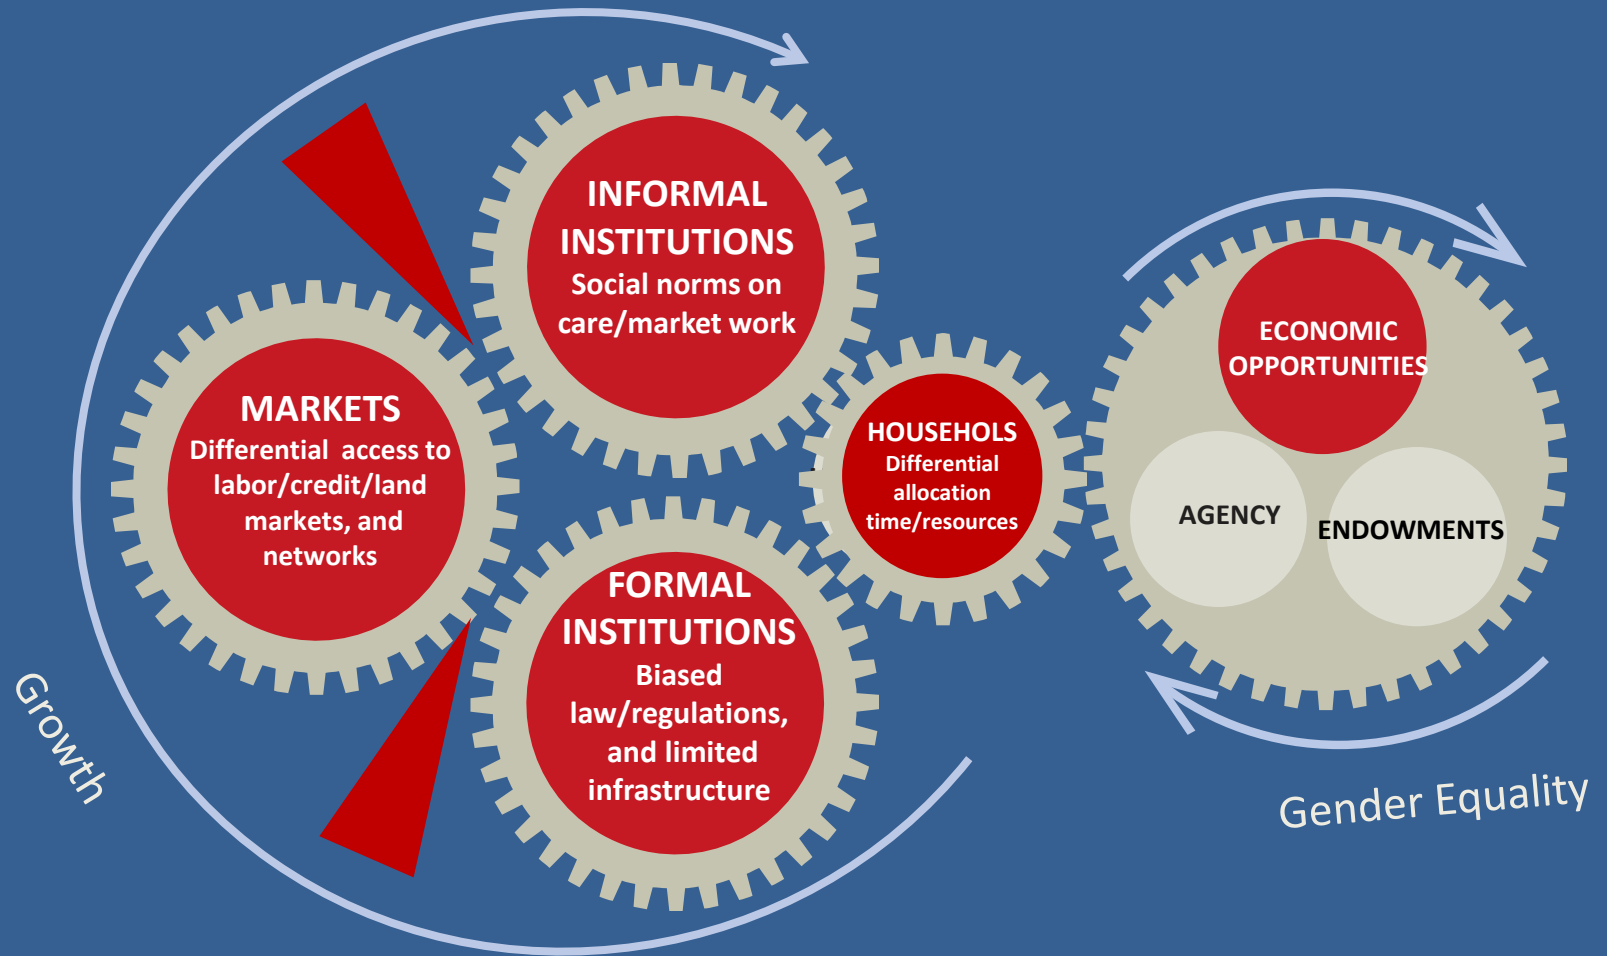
INFORMAL INSTITUTIONS
Social norms on care/market work

MARKETS
Differential access to labor/credit/land markets, and networks

HOUSEHOLS
Differential allocation time/resources

FORMAL INSTITUTIONS
Biased law/regulations, and limited infrastructure

ECONOMIC OPPORTUNITIES

AGENCY

ENDOWMENTS

Growth

Gender Equality